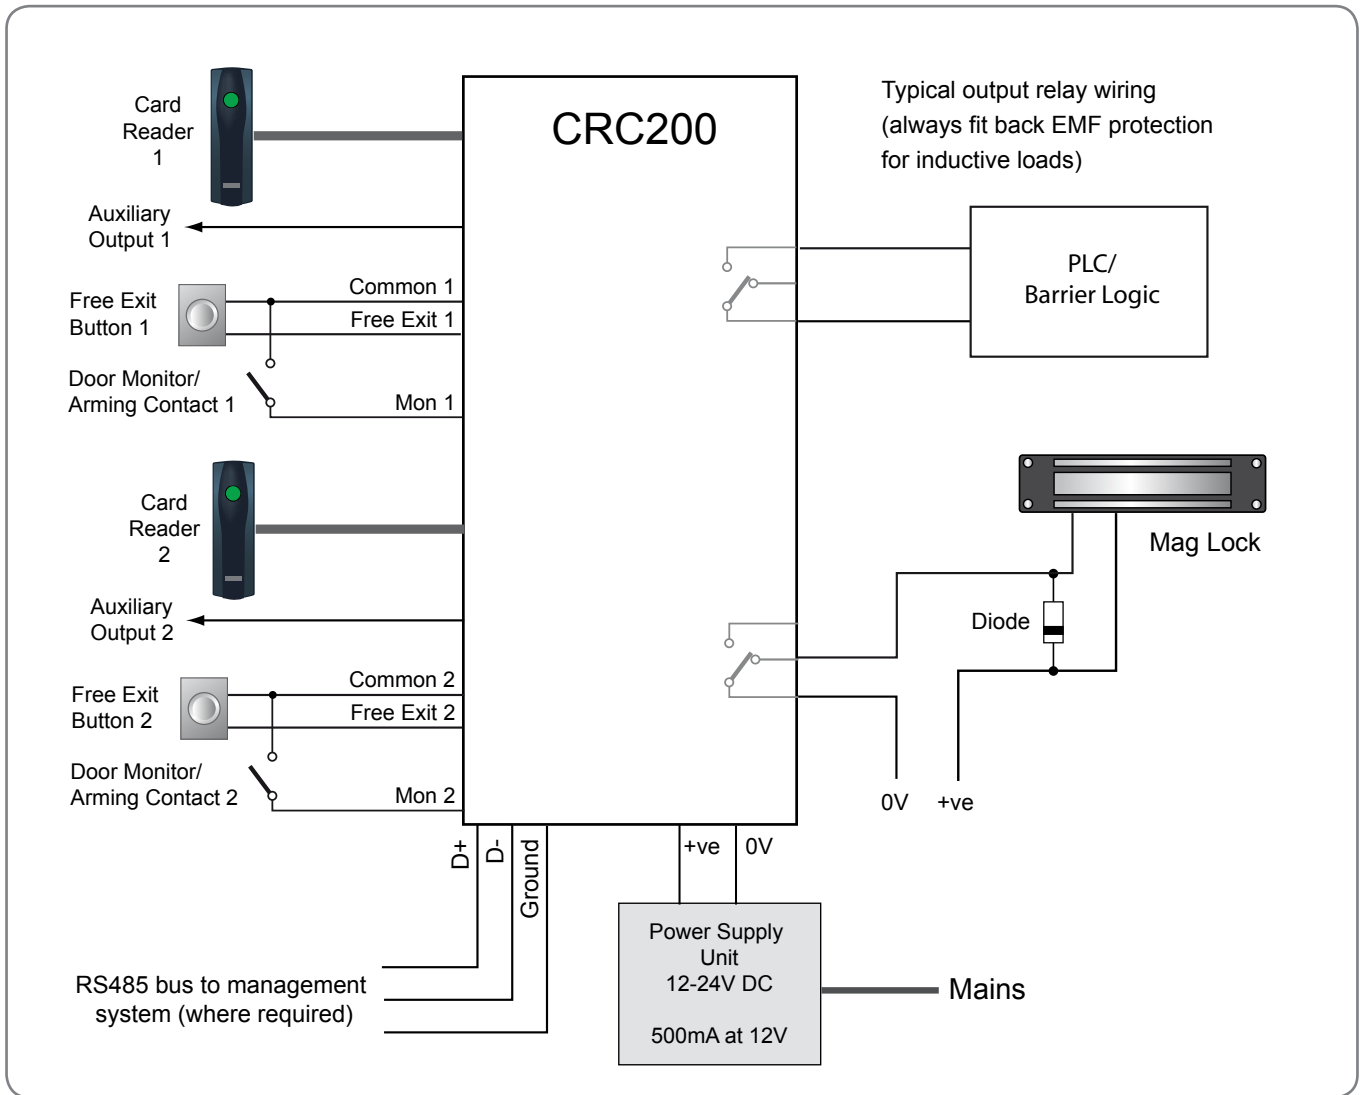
Card Reader 1

CRC200

Typical output relay wiring (always fit back EMF protection for inductive loads)

Auxiliary Output 1

PLC/ Barrier Logic

Free Exit Button 1

Common 1

Free Exit 1

Door Monitor/ Arming Contact 1

Mon 1

Card Reader 2

Mag Lock

Auxiliary Output 2

Diode

Free Exit Button 2

Common 2

Free Exit 2

Door Monitor/ Arming Contact 2

Mon 2

0V

+ve

D+

D-

Ground

+ve

0V

Power Supply Unit 12-24V DC

500mA at 12V

RS485 bus to management system (where required)

Mains